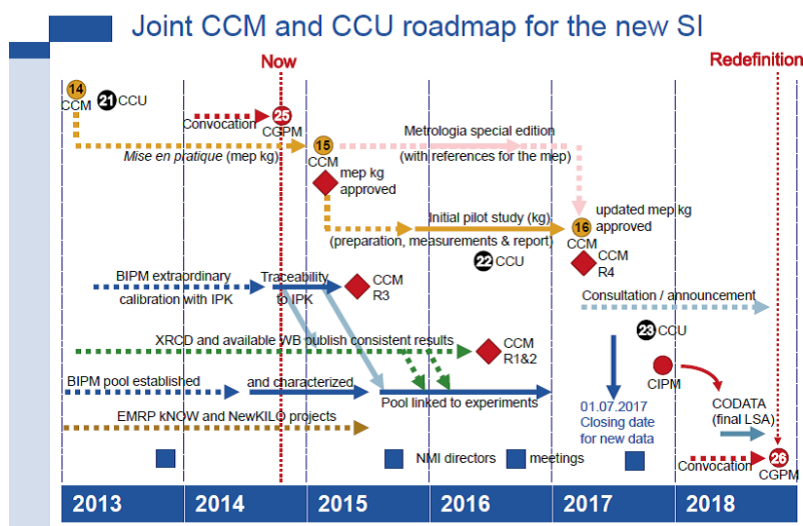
Joint CCM and CCU roadmap for the new SI

Now

Redefinition

14 CCM

21 CCU

Convocation

25 CGPM

15 CCM

Metrologia special edition (with references for the mep)

Mise en pratique (mep kg)

mep kg approved

Initial pilot study (kg) (preparation, measurements & report)

16 CCM

updated mep kg approved

22 CCU

CCM R4

BIPM extraordinary calibration with IPK

Traceability to IPK

CCM R3

Consultation / announcement

23 CCU

XRCD and available WB publish consistent results

CCM R1&2

BIPM pool established

and characterized

Pool linked to experiments

CIPM

EMRP kNOW and NewKILO projects

01.07.2017 Closing date for new data

CODATA (final LSA)

NMI directors

meetings

Convocation

26 CGPM

2013

2014

2015

2016

2017

2018